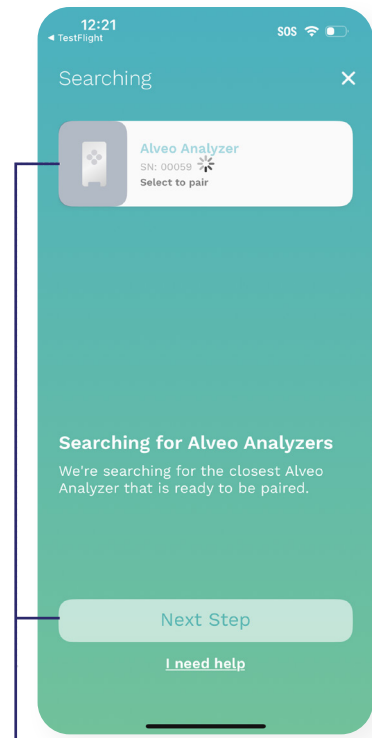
12:21
◂ TestFlight
SOS

Searching
×

Alveo Analyzer
SN: 00059
Select to pair

Searching for Alveo Analyzers
We're searching for the closest Alveo Analyzer that is ready to be paired.

Next Step

I need help